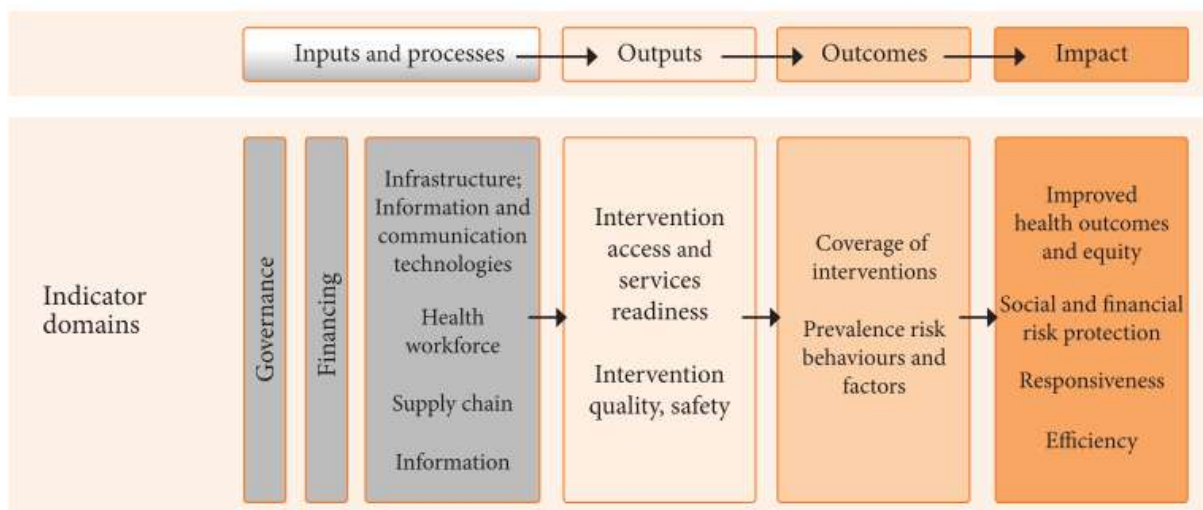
Inputs and processes → Outputs → Outcomes → Impact

Indicator domains

Governance

Financing

Infrastructure; Information and communication technologies

Health workforce

Supply chain

Information

Intervention access and services readiness

Intervention quality, safety

Coverage of interventions

Prevalence risk behaviours and factors

Improved health outcomes and equity

Social and financial risk protection

Responsiveness

Efficiency